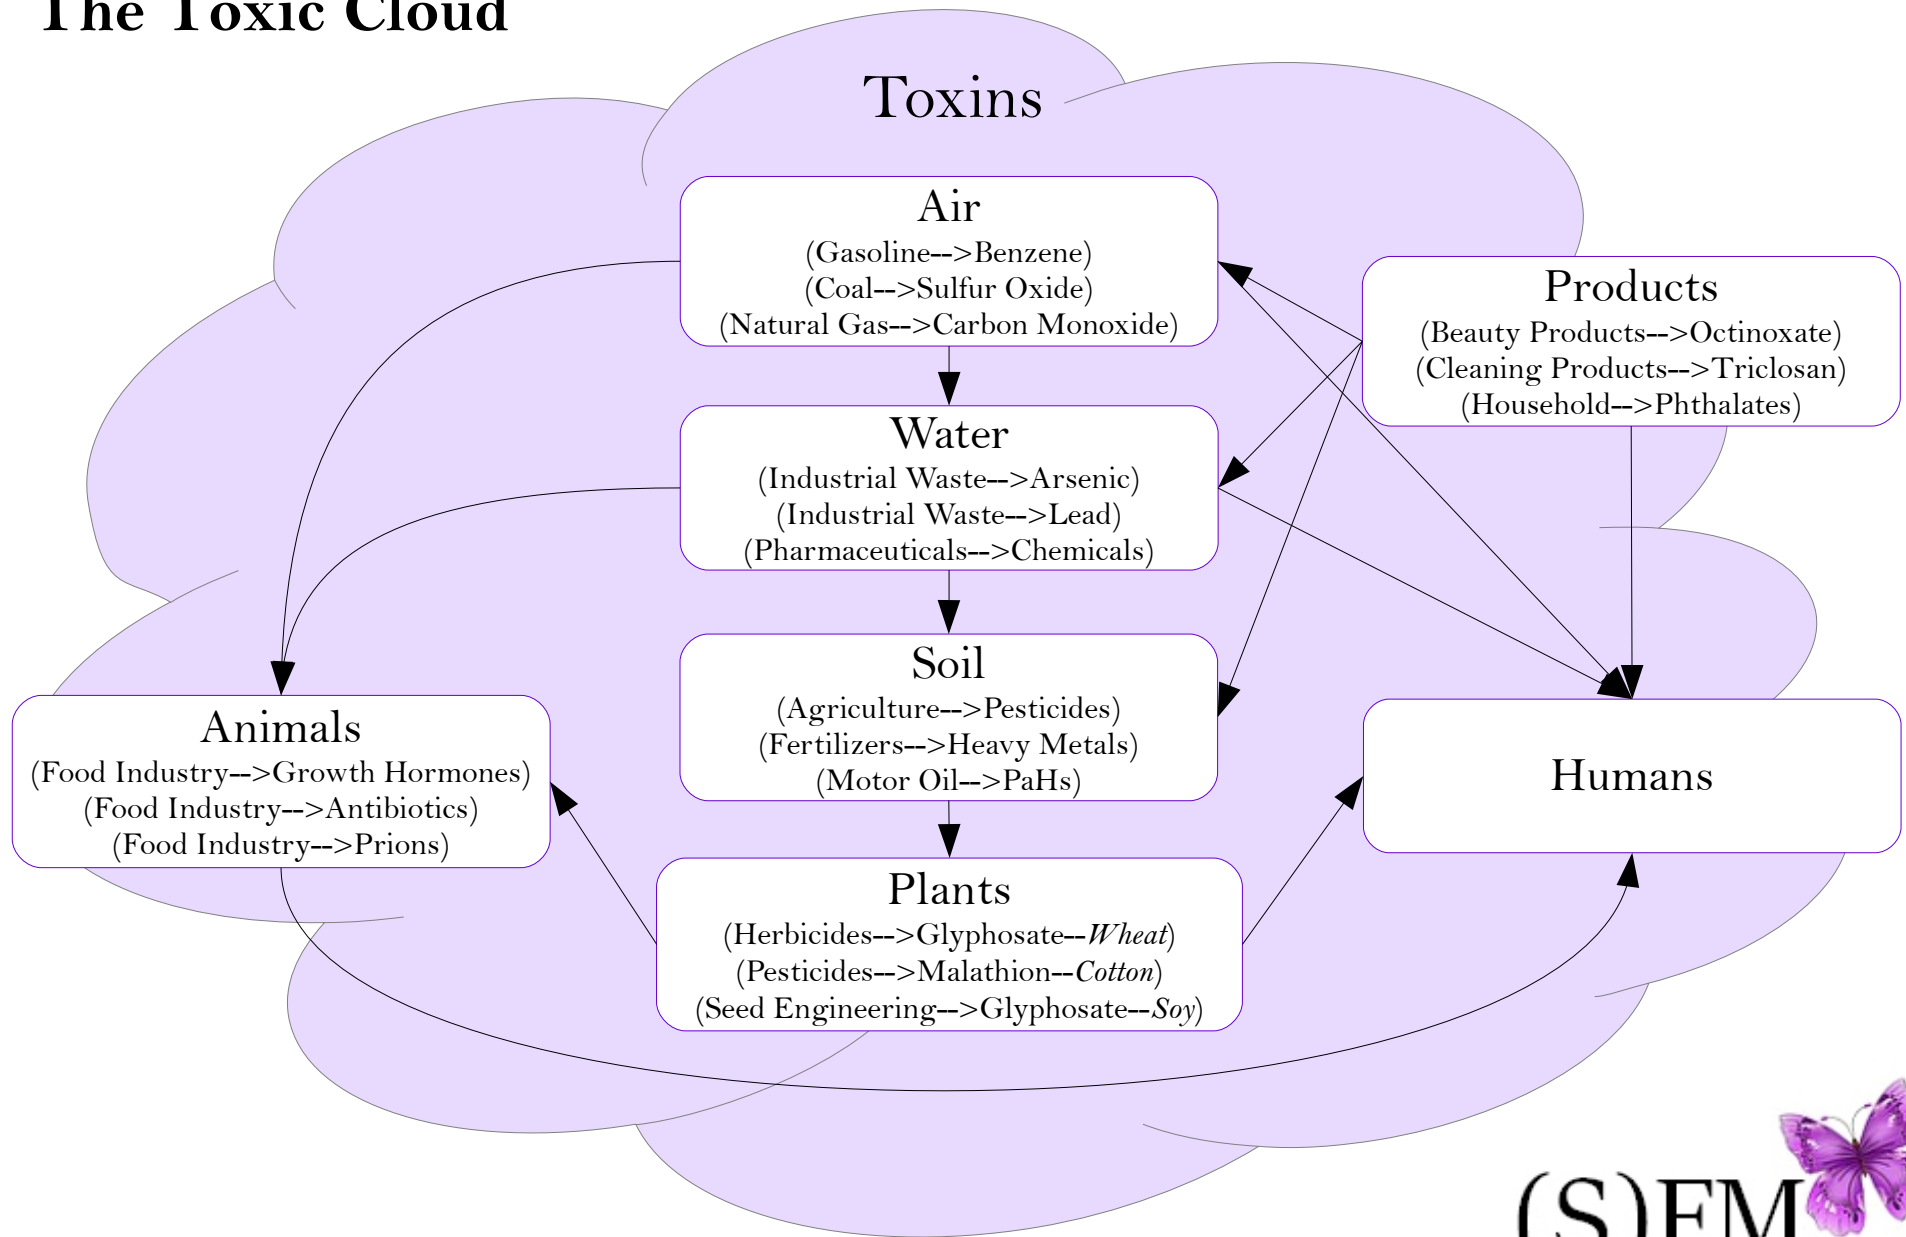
The Toxic Cloud

Toxins

Air
(Gasoline-->Benzene)
(Coal-->Sulfur Oxide)
(Natural Gas-->Carbon Monoxide)

Products
(Beauty Products-->Octinoxate)
(Cleaning Products-->Triclosan)
(Household-->Phthalates)

Water
(Industrial Waste-->Arsenic)
(Industrial Waste-->Lead)
(Pharmaceuticals-->Chemicals)

Soil
(Agriculture-->Pesticides)
(Fertilizers-->Heavy Metals)
(Motor Oil-->PaHs)

Animals
(Food Industry-->Growth Hormones)
(Food Industry-->Antibiotics)
(Food Industry-->Prions)

Humans

Plants
(Herbicides-->Glyphosate--*Wheat*)
(Pesticides-->Malathion--*Cotton*)
(Seed Engineering-->Glyphosate--*Soy*)

(S)FM